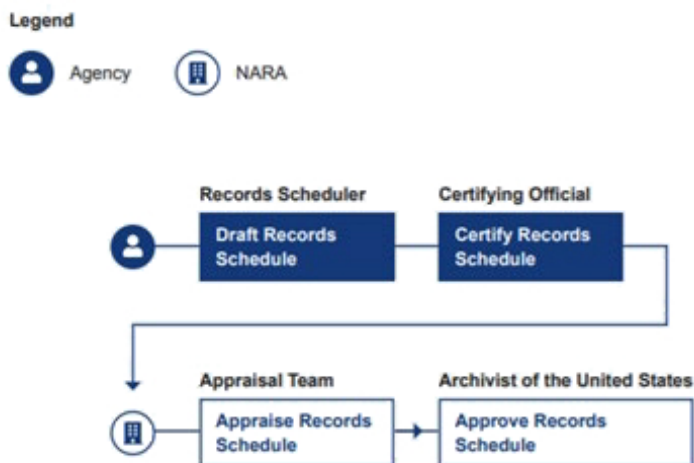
Legend

Agency

NARA

Records Scheduler

Draft Records Schedule

Certifying Official

Certify Records Schedule

Appraisal Team

Appraise Records Schedule

Archivist of the United States

Approve Records Schedule